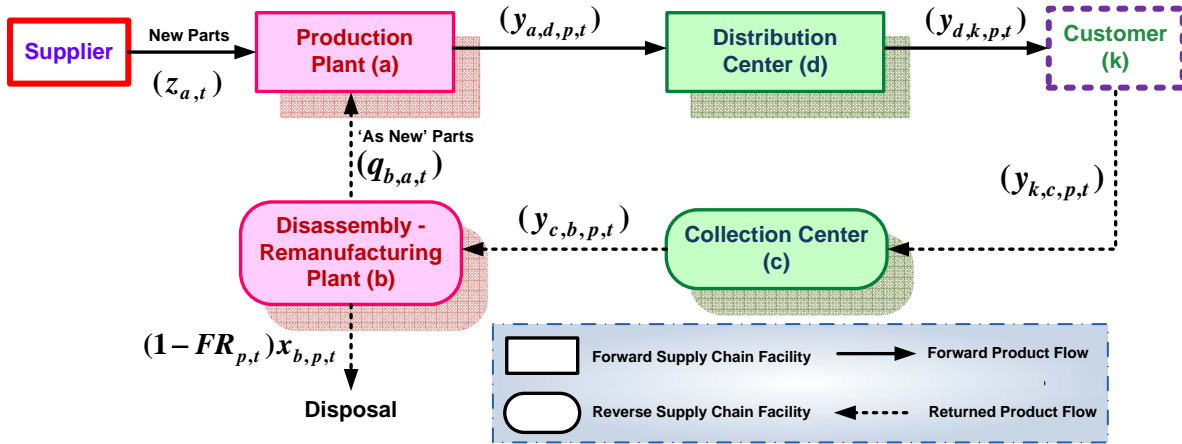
Supplier

New Parts

$(z_{a,t})$

Production Plant (a)

$(y_{a,d,p,t})$

Distribution Center (d)

$(y_{d,k,p,t})$

Customer (k)

'As New' Parts

$(q_{b,a,t})$

$(y_{k,c,p,t})$

Disassembly - Remanufacturing Plant (b)

$(y_{c,b,p,t})$

Collection Center (c)

$(1-FR_{p,t})x_{b,p,t}$

Disposal

Forward Supply Chain Facility

Forward Product Flow

Reverse Supply Chain Facility

Returned Product Flow